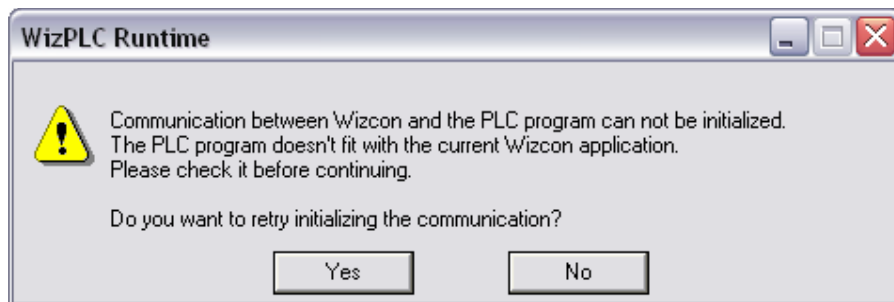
WizPLC Runtime

Communication between Wizcon and the PLC program can not be initialized.
The PLC program doesn't fit with the current Wizcon application.
Please check it before continuing.

Do you want to retry initializing the communication?

Yes
No